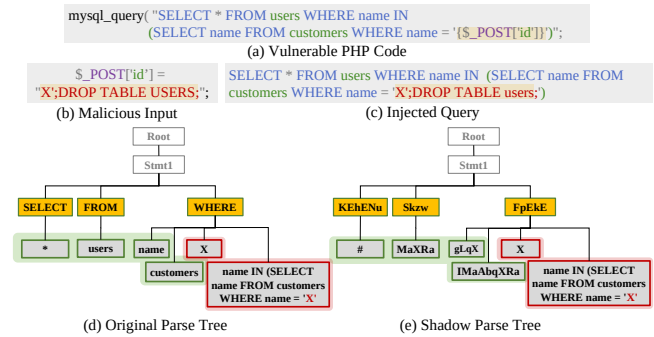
mysql_query( "SELECT * FROM users WHERE name IN (SELECT name FROM customers WHERE name = '{$_POST['id']}')");

(a) Vulnerable PHP Code

$_POST['id'] = "X';DROP TABLE USERS;";

(b) Malicious Input

SELECT * FROM users WHERE name IN (SELECT name FROM customers WHERE name = 'X';DROP TABLE users;')

(c) Injected Query

Root

Stmt1

SELECT

FROM

WHERE

*

users

name

X

customers

name IN (SELECT name FROM customers WHERE name = 'X'

(d) Original Parse Tree

Root

Stmt1

KEhENu

Skzw

FpEkE

#

MaXRa

gLqX

X

IMaAbqXRa

name IN (SELECT name FROM customers WHERE name = 'X'

(e) Shadow Parse Tree